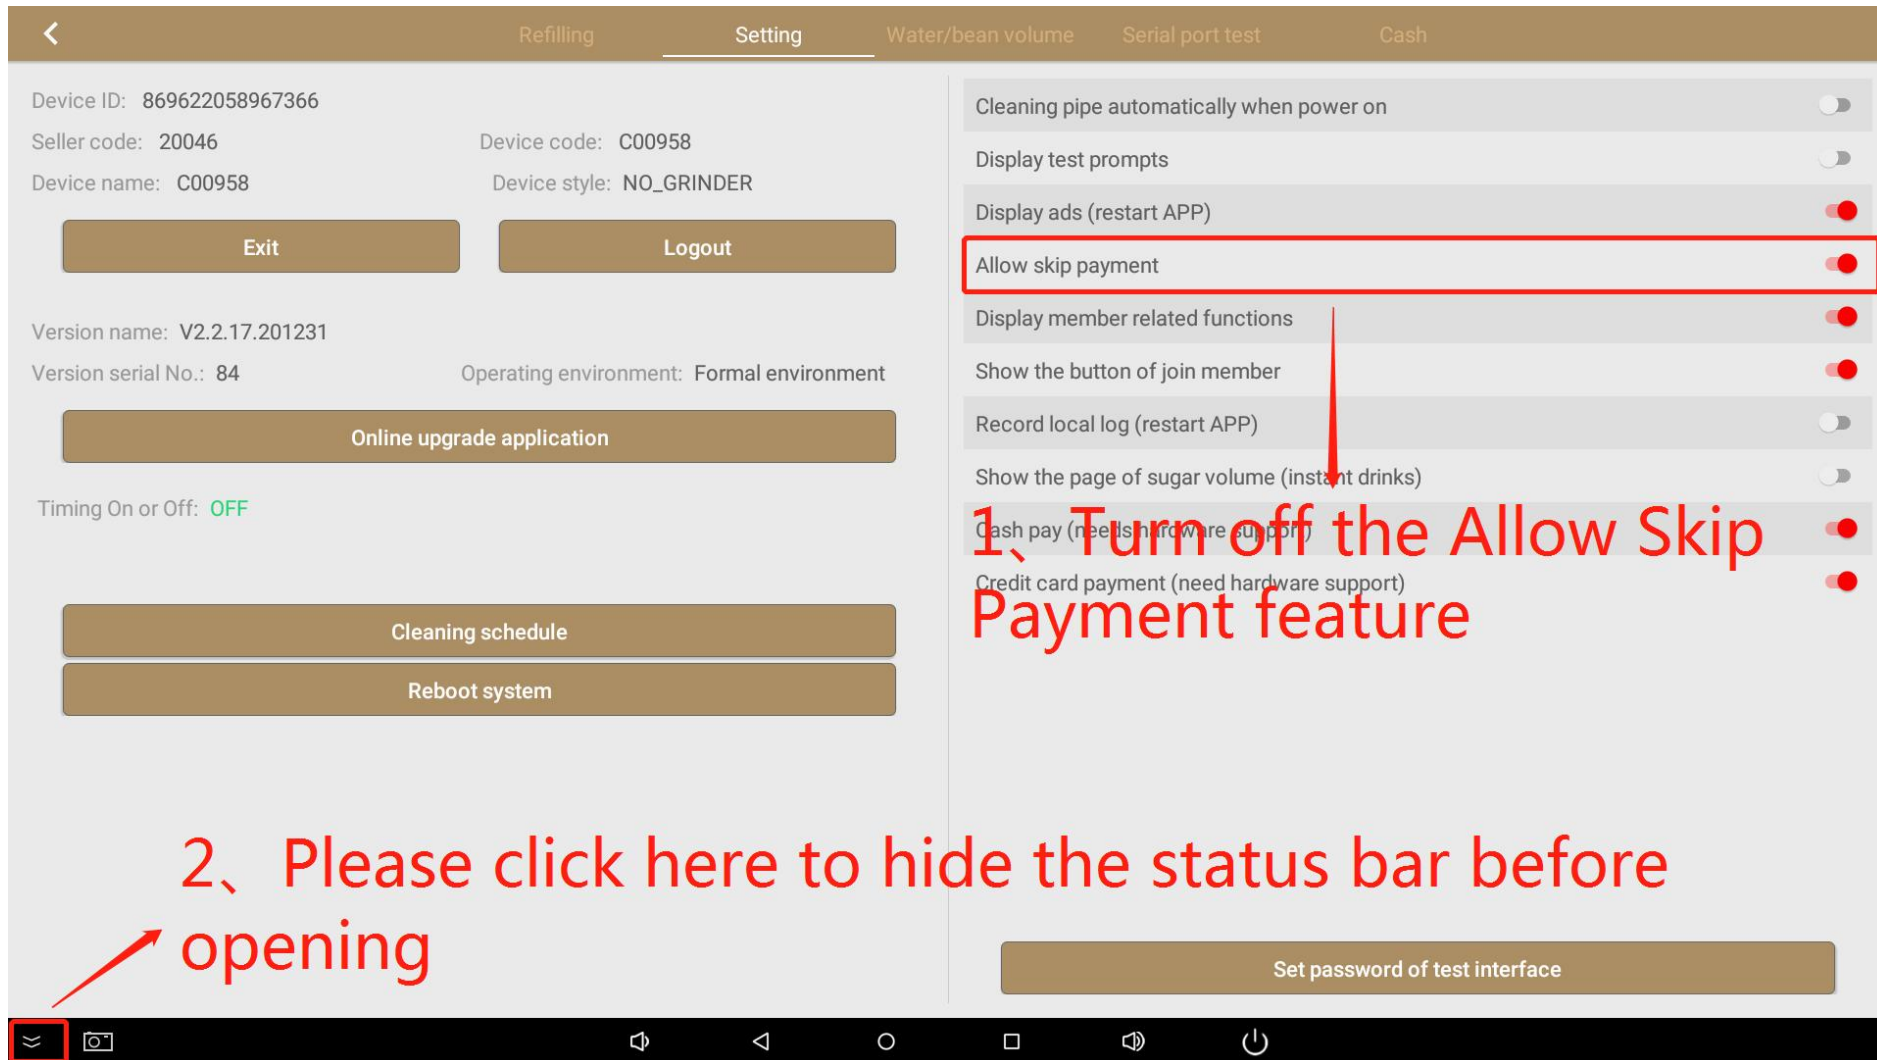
Refilling Setting Water/bean volume Serial port test Cash

Device ID: 869622058967366
Seller code: 20046
Device code: C00958
Device name: C00958
Device style: NO_GRINDER

Exit
Logout

Version name: V2.2.17.201231
Version serial No.: 84
Operating environment: Formal environment

Online upgrade application

Timing On or Off: OFF

Cleaning schedule
Reboot system

Cleaning pipe automatically when power on
Display test prompts
Display ads (restart APP)
Allow skip payment
Display member related functions
Show the button of join member
Record local log (restart APP)
Show the page of sugar volume (instant drinks)
Cash pay (needs hardware support)
Credit card payment (need hardware support)

1、Turn off the Allow Skip Payment feature

2、Please click here to hide the status bar before opening

Set password of test interface